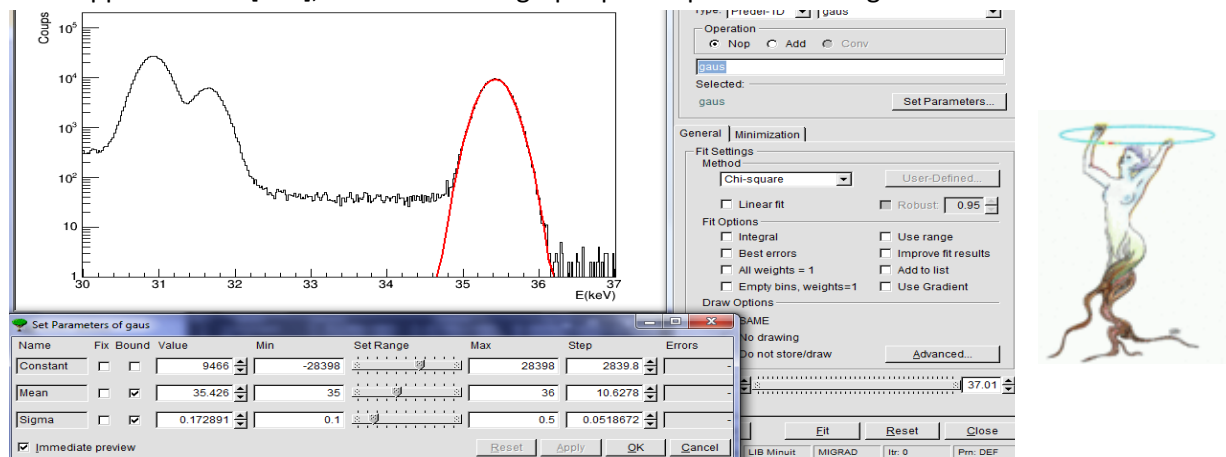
Coups

$10^5$
$10^4$
$10^3$
$10^2$
10
1

30 31 32 33 34 35 36 37
E(keV)

Type: Predef-1D gaus
Operation
Nop Add Conv
gaus
Selected:
gaus
Set Parameters...

General Minimization
Fit Settings
Method
Chi-square
User-Defined...
Linear fit
Robust: 0.95
Fit Options
Integral
Use range
Best errors
Improve fit results
All weights = 1
Add to list
Empty bins, weights=1
Use Gradient
Draw Options
SAME
No drawing
Do not store/draw
Advanced...
37.01
Fit
Reset
Close
LIB Minuit MIGRAD Itr: 0 Prn: DEF

Set Parameters of gaus

| Name | Fix | Bound | Value | Min | Set Range | Max | Step | Errors |
|---|---|---|---|---|---|---|---|---|
| Constant | | | 9466 | -28398 | | 28398 | 2839.8 | - |
| Mean | | ✓ | 35.426 | 35 | | 36 | 10.6278 | - |
| Sigma | | ✓ | 0.172891 | 0.1 | | 0.5 | 0.0518672 | - |

Immediate preview
Reset Apply OK Cancel